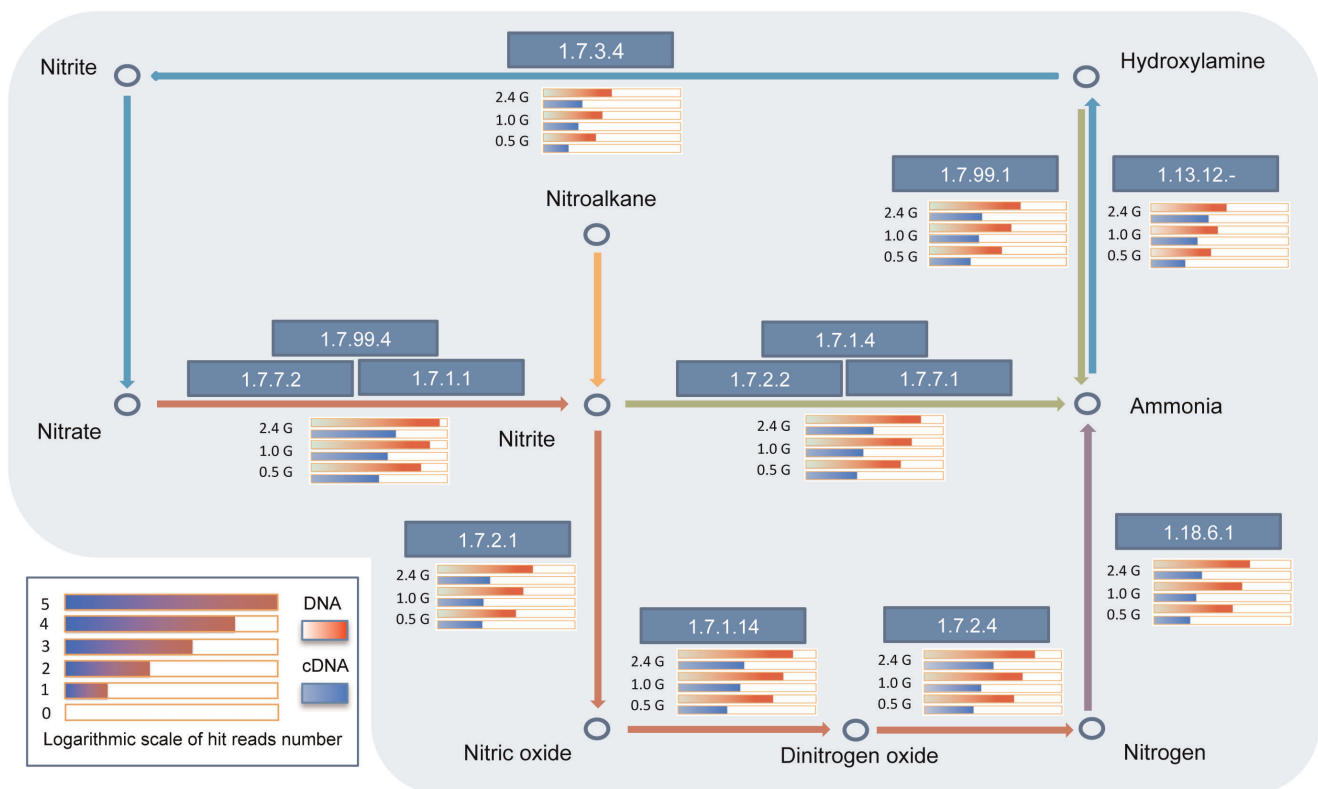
Nitrite

1.7.3.4

Hydroxylamine

2.4 G
1.0 G
0.5 G

1.7.99.1

1.13.12.-

Nitroalkane

2.4 G
1.0 G
0.5 G

2.4 G
1.0 G
0.5 G

1.7.99.4

1.7.1.4

1.7.7.2

1.7.1.1

1.7.2.2

1.7.7.1

Nitrate

Nitrite

Ammonia

2.4 G
1.0 G
0.5 G

2.4 G
1.0 G
0.5 G

1.7.2.1

1.18.6.1

2.4 G
1.0 G
0.5 G

2.4 G
1.0 G
0.5 G

1.7.1.14

1.7.2.4

2.4 G
1.0 G
0.5 G

2.4 G
1.0 G
0.5 G

5
4
3
2
1
0

DNA

cDNA

Logarithmic scale of hit reads number

Nitric oxide

Dinitrogen oxide

Nitrogen